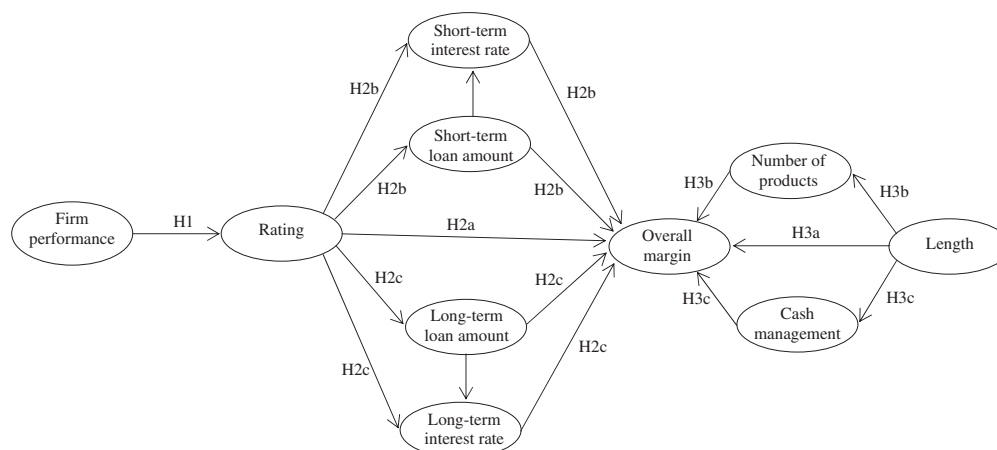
Short-term interest rate

H2b

H2b

Short-term loan amount

H2b

H2b

Number of products

H3b

H3b

Firm performance

H1

Rating

H2a

Overall margin

H3a

Length

H2c

H2c

H3c

H3c

Long-term loan amount

Cash management

H2c

H2c

Long-term interest rate